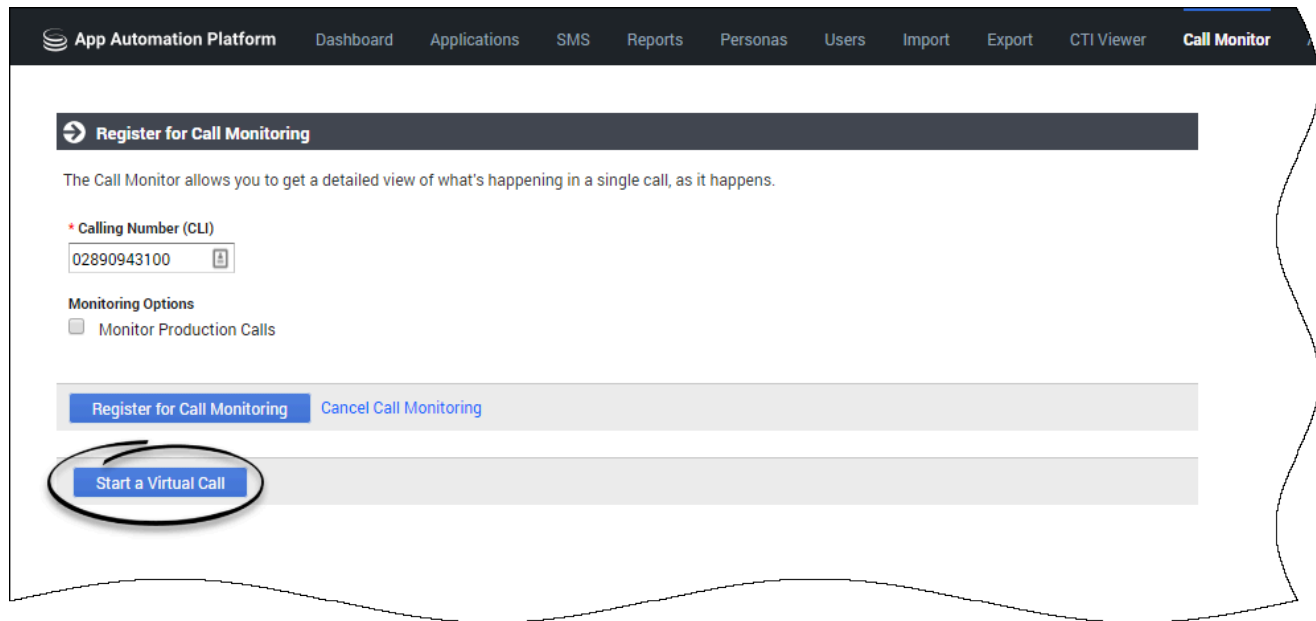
App Automation Platform Dashboard Applications SMS Reports Personas Users Import Export CTI Viewer Call Monitor

Register for Call Monitoring

The Call Monitor allows you to get a detailed view of what's happening in a single call, as it happens.

* Calling Number (CLI)

02890943100

Monitoring Options

Monitor Production Calls

Register for Call Monitoring Cancel Call Monitoring

Start a Virtual Call